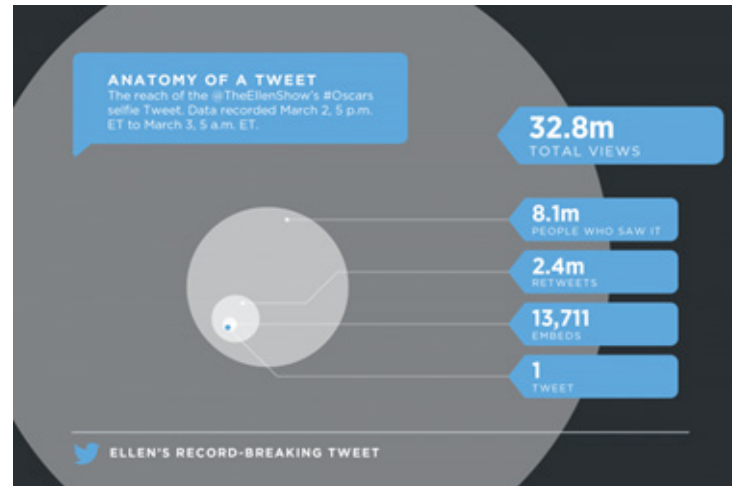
ANATOMY OF A TWEET
The reach of the @TheEllenShow's #Oscars selfie Tweet. Data recorded March 2, 5 p.m. ET to March 3, 5 a.m. ET.

32.8m
TOTAL VIEWS

8.1m
PEOPLE WHO SAW IT

2.4m
RETWEETS

13,711
EMBEDS

1
TWEET

ELLEN'S RECORD-BREAKING TWEET